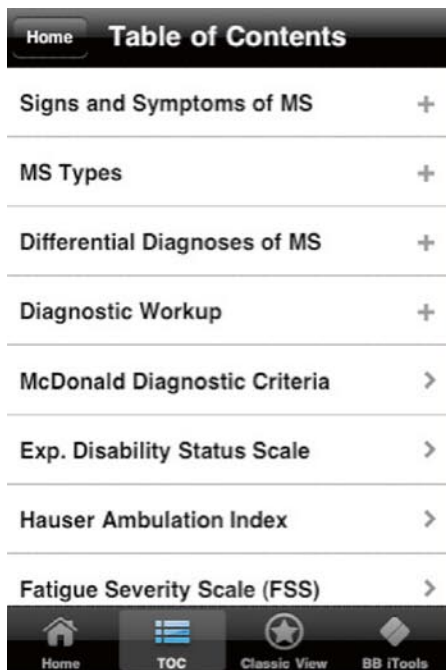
Home Table of Contents

Signs and Symptoms of MS +

MS Types +

Differential Diagnoses of MS +

Diagnostic Workup +

McDonald Diagnostic Criteria >

Exp. Disability Status Scale >

Hauser Ambulation Index >

Fatigue Severity Scale (FSS) >

Home TOC Classic View BB iTools